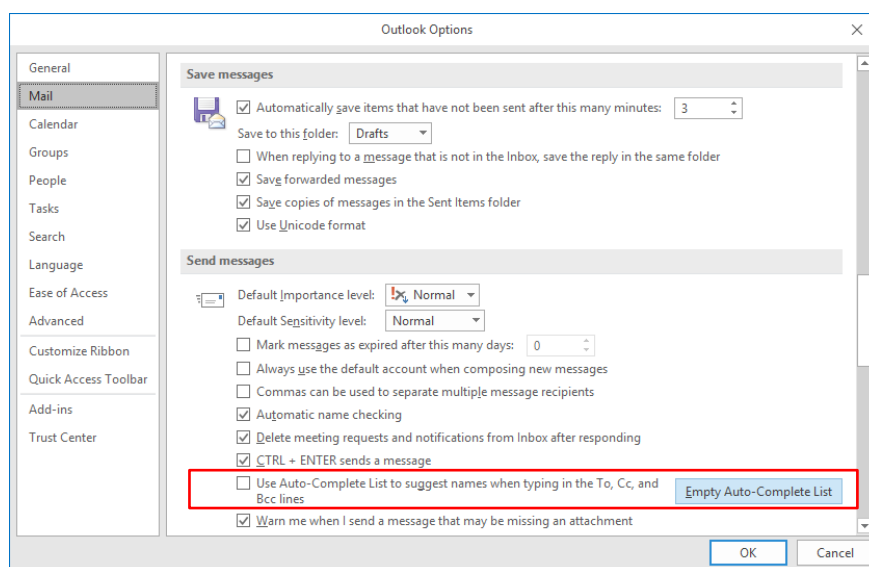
Outlook Options

General
Mail
Calendar
Groups
People
Tasks
Search
Language
Ease of Access
Advanced
Customize Ribbon
Quick Access Toolbar
Add-ins
Trust Center

Save messages

Automatically save items that have not been sent after this many minutes: 3

Save to this folder: Drafts

When replying to a message that is not in the Inbox, save the reply in the same folder

Save forwarded messages

Save copies of messages in the Sent Items folder

Use Unicode format

Send messages

Default Importance level: Normal

Default Sensitivity level: Normal

Mark messages as expired after this many days: 0

Always use the default account when composing new messages

Commas can be used to separate multiple message recipients

Automatic name checking

Delete meeting requests and notifications from Inbox after responding

CTRL + ENTER sends a message

Use Auto-Complete List to suggest names when typing in the To, Cc, and Bcc lines

Empty Auto-Complete List

Warn me when I send a message that may be missing an attachment

OK
Cancel